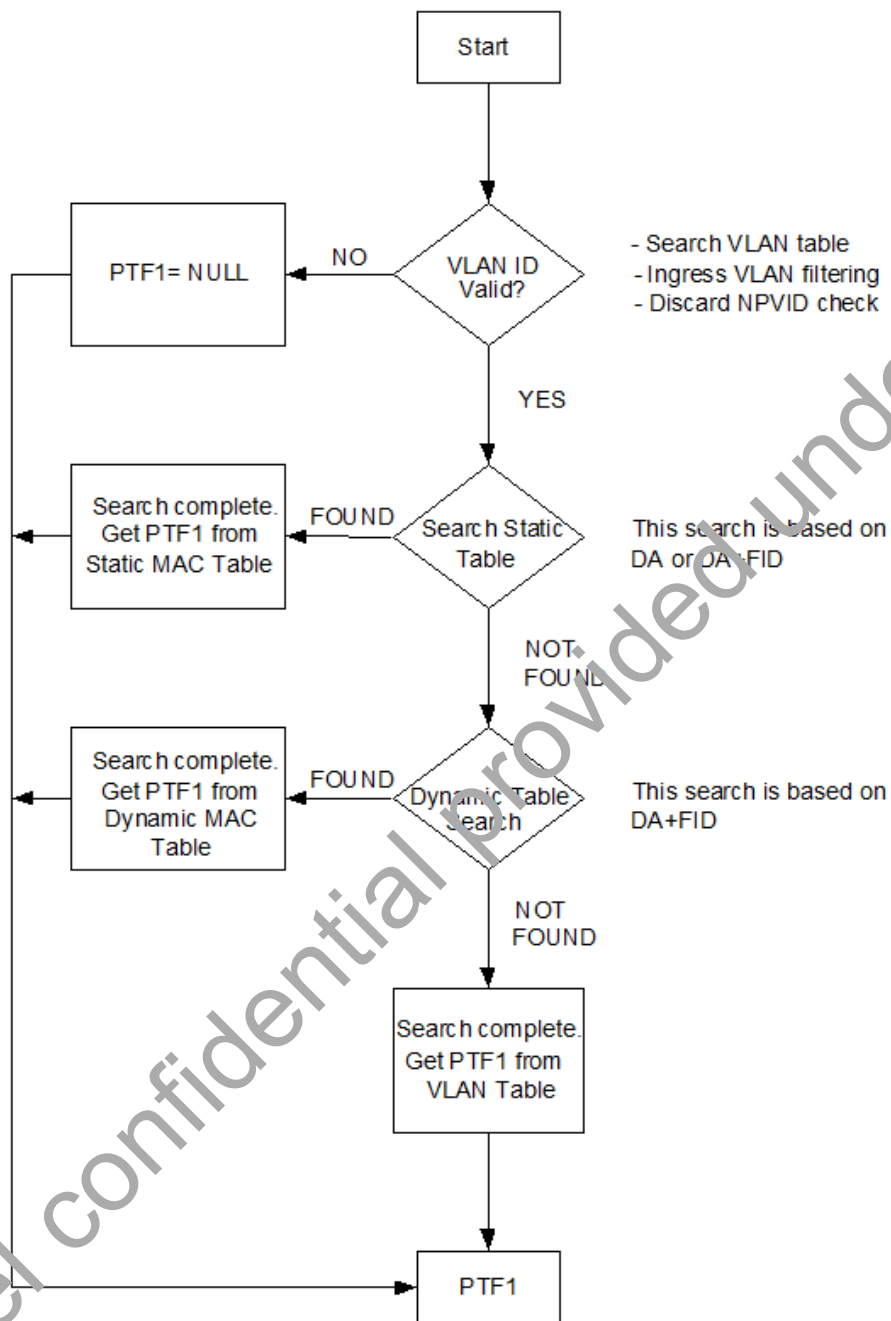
Start

PTF1= NULL

NO

VLAN ID Valid?

- Search VLAN table
- Ingress VLAN filtering
- Discard NPVID check

YES

Search complete. Get PTF1 from Static MAC Table

FOUND

Search Static Table

This search is based on DA or DA+FID

NOT FOUND

Search complete. Get PTF1 from Dynamic MAC Table

FOUND

Dynamic Table Search

This search is based on DA+FID

NOT FOUND

Search complete. Get PTF1 from VLAN Table

PTF1

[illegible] confidential provided unde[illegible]